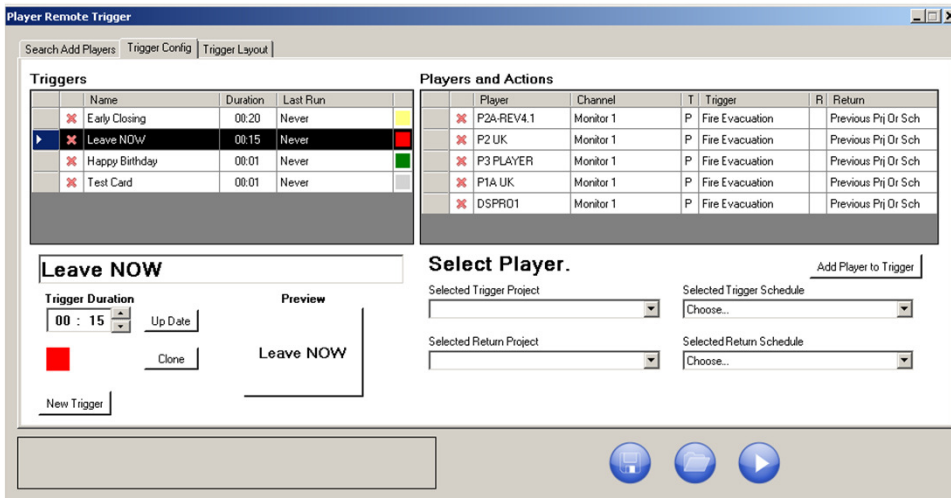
Player Remote Trigger

Search Add Players | Trigger Config | Trigger Layout

Triggers

| | | Name | Duration | Last Run | |
|---|---|---|---|---|---|
| | ✖ | Early Closing | 00:20 | Never | |
| ▶ | ✖ | Leave NOW | 00:15 | Never | |
| | ✖ | Happy Birthday | 00:01 | Never | |
| | ✖ | Test Card | 00:01 | Never | |

Players and Actions

| | | Player | Channel | T | Trigger | R | Return |
|---|---|---|---|---|---|---|---|
| | ✖ | P2A-REV4.1 | Monitor 1 | P | Fire Evacuation | | Previous Prj Or Sch |
| | ✖ | P2 UK | Monitor 1 | P | Fire Evacuation | | Previous Prj Or Sch |
| | ✖ | P3 PLAYER | Monitor 1 | P | Fire Evacuation | | Previous Prj Or Sch |
| | ✖ | P1A UK | Monitor 1 | P | Fire Evacuation | | Previous Prj Or Sch |
| | ✖ | DSPRO1 | Monitor 1 | P | Fire Evacuation | | Previous Prj Or Sch |

Leave NOW

Trigger Duration
00 : 15
Up Date
Clone
New Trigger

Preview
Leave NOW

Select Player.
Add Player to Trigger

Selected Trigger Project
Selected Trigger Schedule
Choose...

Selected Return Project
Selected Return Schedule
Choose...